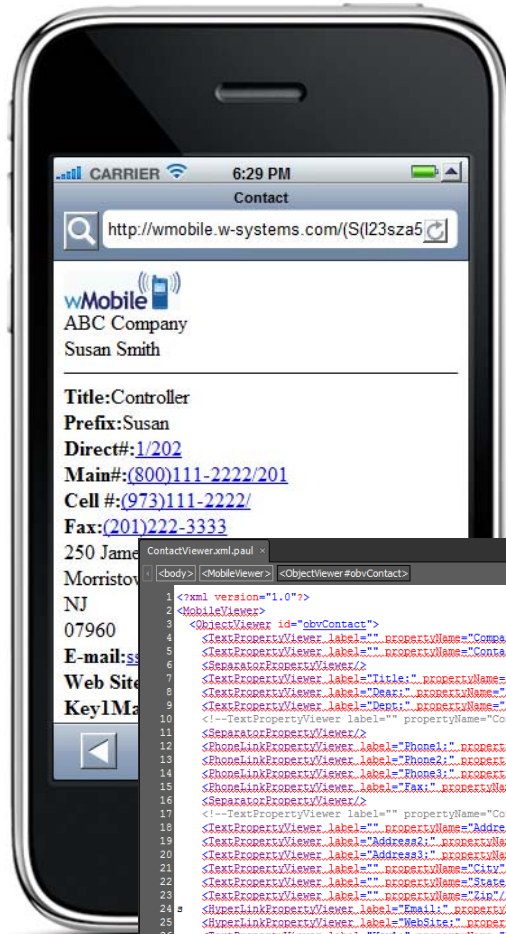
CARRIER 6:29 PM
Contact
http://wmobile.w-systems.com/(S(l23sza5

wMobile
ABC Company
Susan Smith

Title:Controller
Prefix:Susan
Direct#:1/202
Main#:(800)111-2222/201
Cell #:(973)111-2222/
Fax:(201)222-3333
250 Jame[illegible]
Morristo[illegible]
NJ
07960
E-mail:s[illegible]
Web Site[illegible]
Key1Ma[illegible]

ContactViewer.xml.paul
<body> <MobileViewer> <ObjectViewer#obvContact>
1 <?xml version="1.0"?>
2 <MobileViewer>
3 <ObjectViewer id="obvContact">
4 <TextPropertyViewer label="" propertyName="Compa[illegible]
5 <TextPropertyViewer label="" propertyName="Conta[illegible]
6 <SeparatorPropertyViewer/>
7 <TextPropertyViewer label="Title:" propertyName=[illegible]
8 <TextPropertyViewer label="Dear:" propertyName="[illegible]
9 <TextPropertyViewer label="Dept:" propertyName="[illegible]
10 <!--TextPropertyViewer label="" propertyName="Co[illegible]
11 <SeparatorPropertyViewer/>
12 <PhoneLinkPropertyViewer label="Phone1:" propert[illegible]
13 <PhoneLinkPropertyViewer label="Phone2:" propert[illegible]
14 <PhoneLinkPropertyViewer label="Phone3:" propert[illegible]
15 <PhoneLinkPropertyViewer label="Fax:" propertyNa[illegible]
16 <SeparatorPropertyViewer/>
17 <!--TextPropertyViewer label="" propertyName="Co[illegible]
18 <TextPropertyViewer label="" propertyName="Addre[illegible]
19 <TextPropertyViewer label="Address2:" propertyNa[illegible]
20 <TextPropertyViewer label="Address3:" propertyNa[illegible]
21 <TextPropertyViewer label="" propertyName="City"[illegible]
22 <TextPropertyViewer label="" propertyName="State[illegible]
23 <TextPropertyViewer label="" propertyName="Zip"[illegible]
24 <HyperLinkPropertyViewer label="Email:" propert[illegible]
25 <HyperLinkPropertyViewer label="WebSite:" proper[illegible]